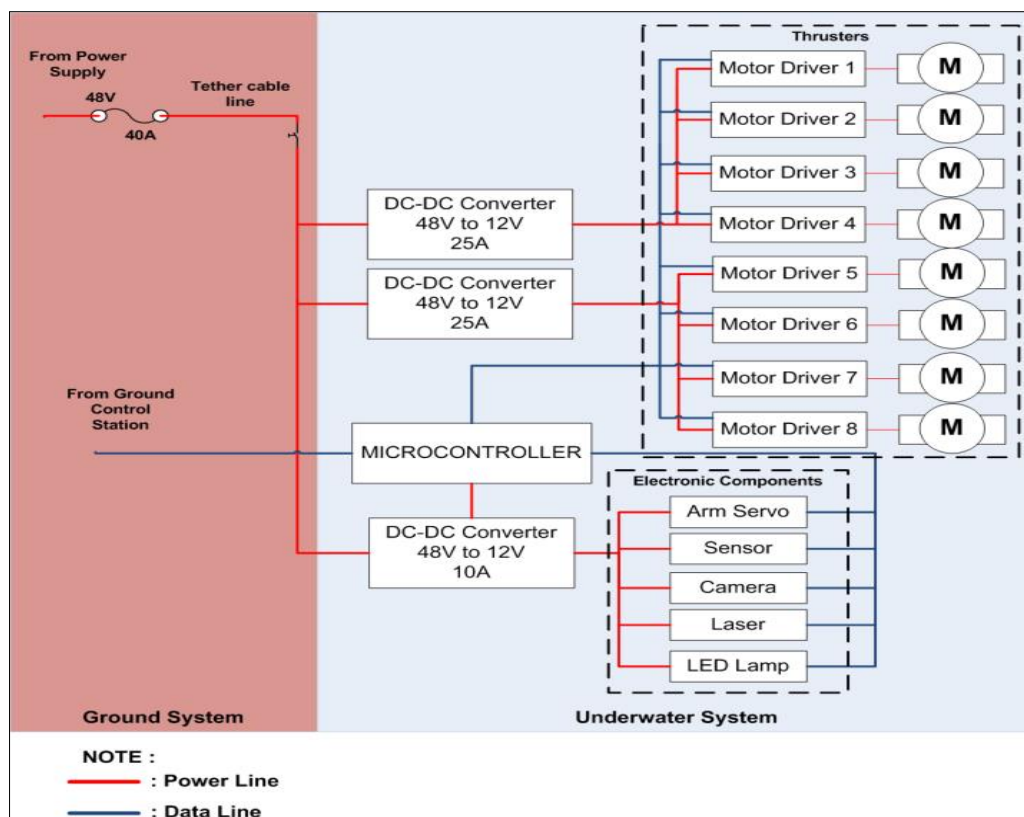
From Power Supply

48V

40A

Tether cable line

DC-DC Converter 48V to 12V 25A

DC-DC Converter 48V to 12V 25A

From Ground Control Station

MICROCONTROLLER

DC-DC Converter 48V to 12V 10A

Thrusters

Motor Driver 1

M

Motor Driver 2

M

Motor Driver 3

M

Motor Driver 4

M

Motor Driver 5

M

Motor Driver 6

M

Motor Driver 7

M

Motor Driver 8

M

Electronic Components

Arm Servo

Sensor

Camera

Laser

LED Lamp

Ground System

Underwater System

NOTE :

: Power Line

: Data Line